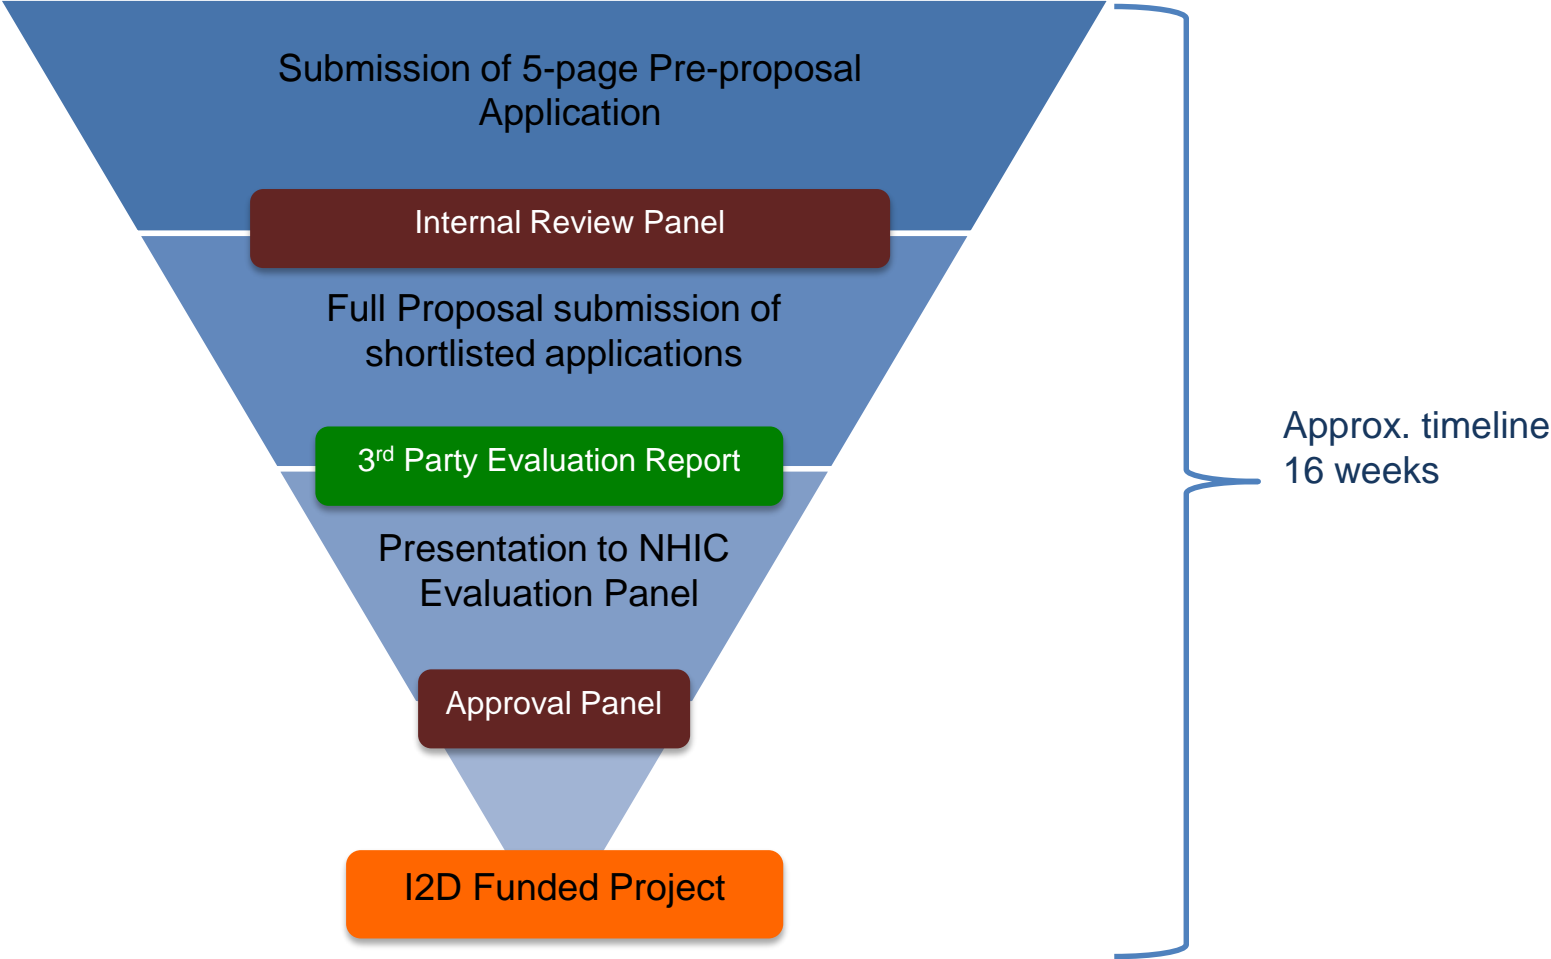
Submission of 5-page Pre-proposal Application

Internal Review Panel

Full Proposal submission of shortlisted applications

3$^{rd}$ Party Evaluation Report

Presentation to NHIC Evaluation Panel

Approval Panel

I2D Funded Project

Approx. timeline 16 weeks